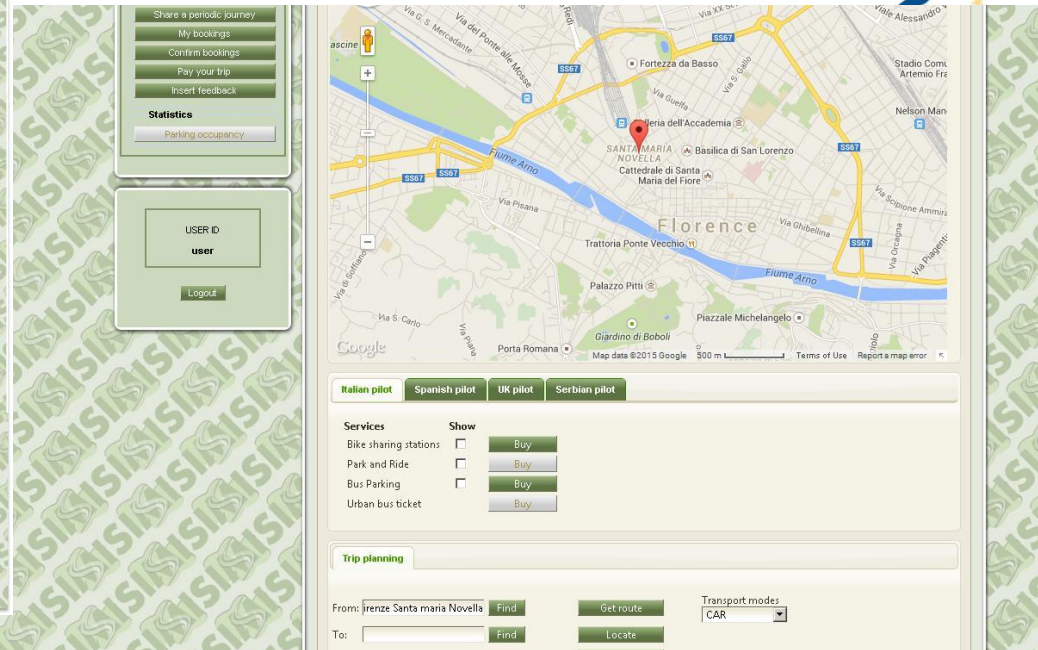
Share a periodic journey
My bookings
Confirm bookings
Pay your trip
Insert feedback

Statistics
Parking occupancy

USER ID
user

Logout

Via G. S. Mercadante
Via del Ponte alle Mosse
Via XX S
Viale Alessandro
ascine
SS67
Fortezza da Basso
Via S. Gallo
Stadio Comu Artemio Fra
SS67
Via Guelfa
Galleria dell'Accademia
Nelson Man
SANTA MARIA NOVELLA
Basilica di San Lorenzo
SS67
Fiume Arno
SS67
SS67
Cattedrale di Santa Maria del Fiore
Via Pisana
Florence
Via Ghibellina
Via Scipione Ammira
Trattoria Ponte Vecchio
SS67
Fiume Arno
Palazzo Pitti
Via S. Carlo
Giardino di Boboli
Piazzale Michelangelo
Porta Romana
Google
Map data ©2015 Google 500 m Terms of Use Report a map error

Italian pilot
Spanish pilot
UK pilot
Serbian pilot

Services
Show
Bike sharing stations
Buy
Park and Ride
Buy
Bus Parking
Buy
Urban bus ticket
Buy

Trip planning

From: irenze Santa maria Novella
Find
Get route
Transport modes
CAR
To:
Find
Locate